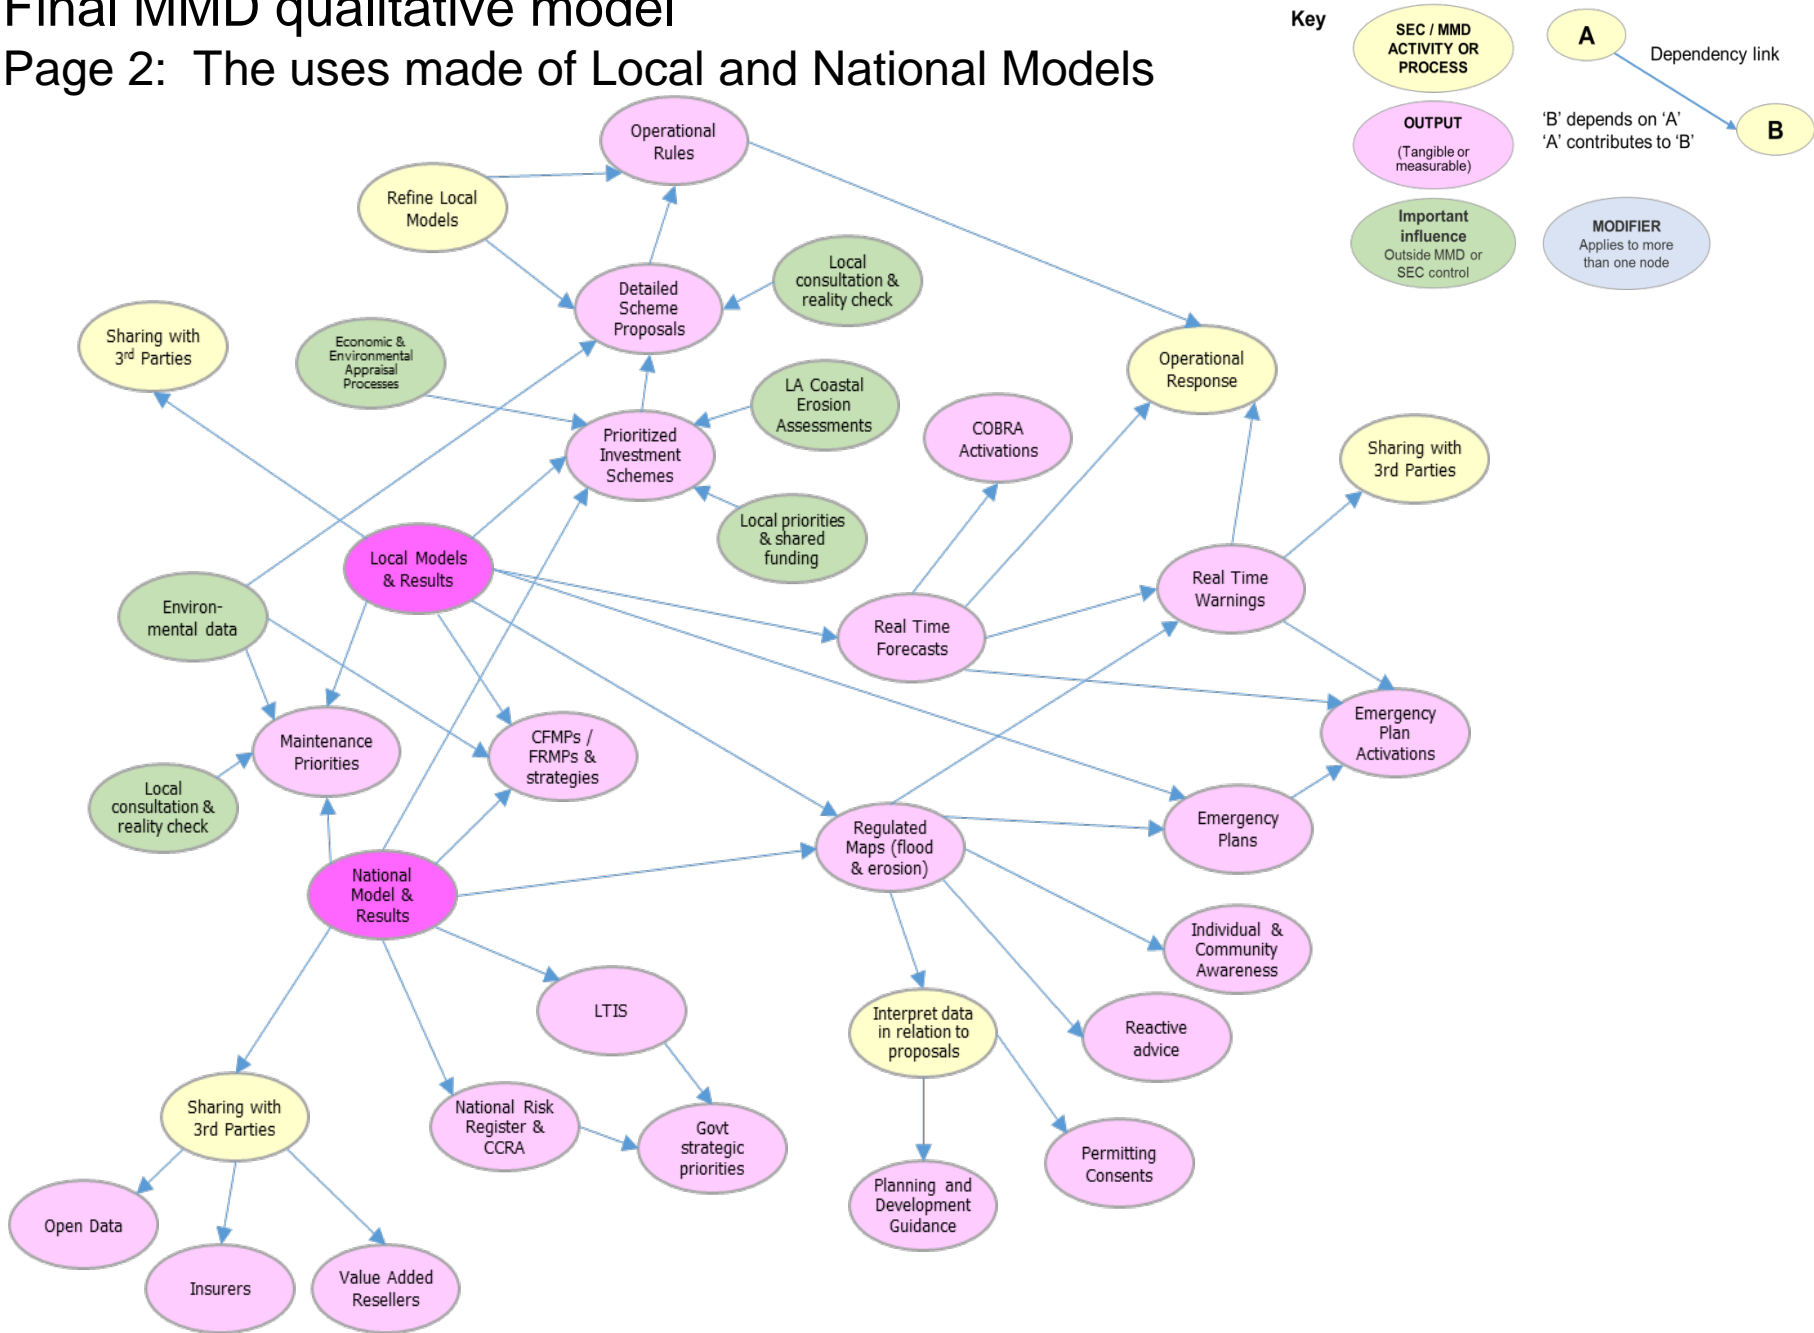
Final MMD qualitative model
Page 2: The uses made of Local and National Models

Key

SEC / MMD ACTIVITY OR PROCESS

OUTPUT (Tangible or measurable)

Important influence Outside MMD or SEC control

A

Dependency link

'B' depends on 'A'
'A' contributes to 'B'

B

MODIFIER Applies to more than one node

Operational Rules

Refine Local Models

Detailed Scheme Proposals

Local consultation & reality check

Sharing with 3$^{rd}$ Parties

Economic & Environmental Appraisal Processes

Operational Response

LA Coastal Erosion Assessments

Prioritized Investment Schemes

COBRA Activations

Sharing with 3rd Parties

Local priorities & shared funding

Local Models & Results

Real Time Warnings

Environ-mental data

Real Time Forecasts

Maintenance Priorities

CFMPs / FRMPs & strategies

Emergency Plan Activations

Local consultation & reality check

Regulated Maps (flood & erosion)

Emergency Plans

National Model & Results

Individual & Community Awareness

LTIS

Interpret data in relation to proposals

Reactive advice

Sharing with 3rd Parties

National Risk Register & CCRA

Govt strategic priorities

Permitting Consents

Open Data

Planning and Development Guidance

Insurers

Value Added Resellers